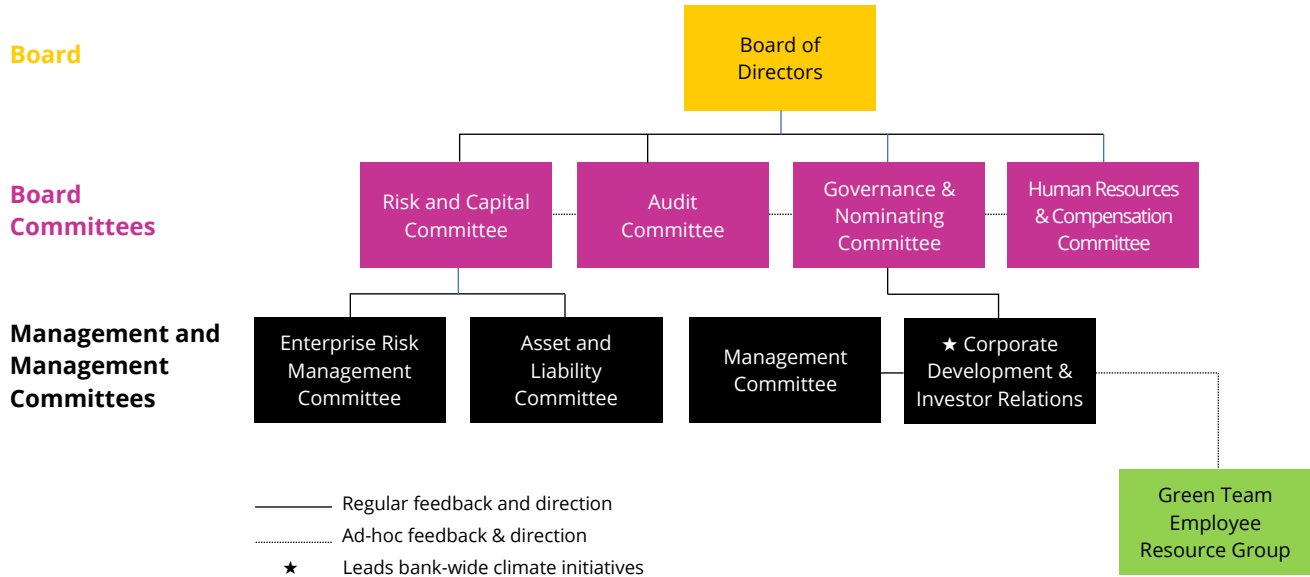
Board

Board of Directors

Board Committees

Risk and Capital Committee

Audit Committee

Governance & Nominating Committee

Human Resources & Compensation Committee

Management and Management Committees

Enterprise Risk Management Committee

Asset and Liability Committee

Management Committee

★ Corporate Development & Investor Relations

Green Team Employee Resource Group

Regular feedback and direction

Ad-hoc feedback & direction

★ Leads bank-wide climate initiatives